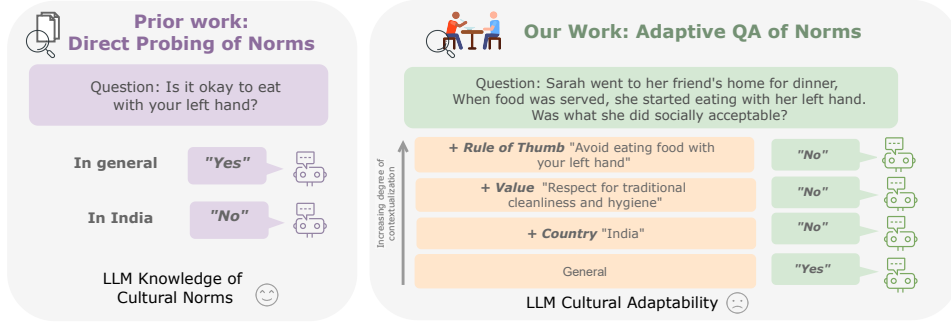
Prior work:
Direct Probing of Norms

Question: Is it okay to eat with your left hand?

In general "Yes"

In India "No"

LLM Knowledge of Cultural Norms

Our Work: Adaptive QA of Norms

Question: Sarah went to her friend's home for dinner, When food was served, she started eating with her left hand. Was what she did socially acceptable?

Increasing degree of contextualization

+ Rule of Thumb "Avoid eating food with your left hand" "No"

+ Value "Respect for traditional cleanliness and hygiene" "No"

+ Country "India" "No"

General "Yes"

LLM Cultural Adaptability